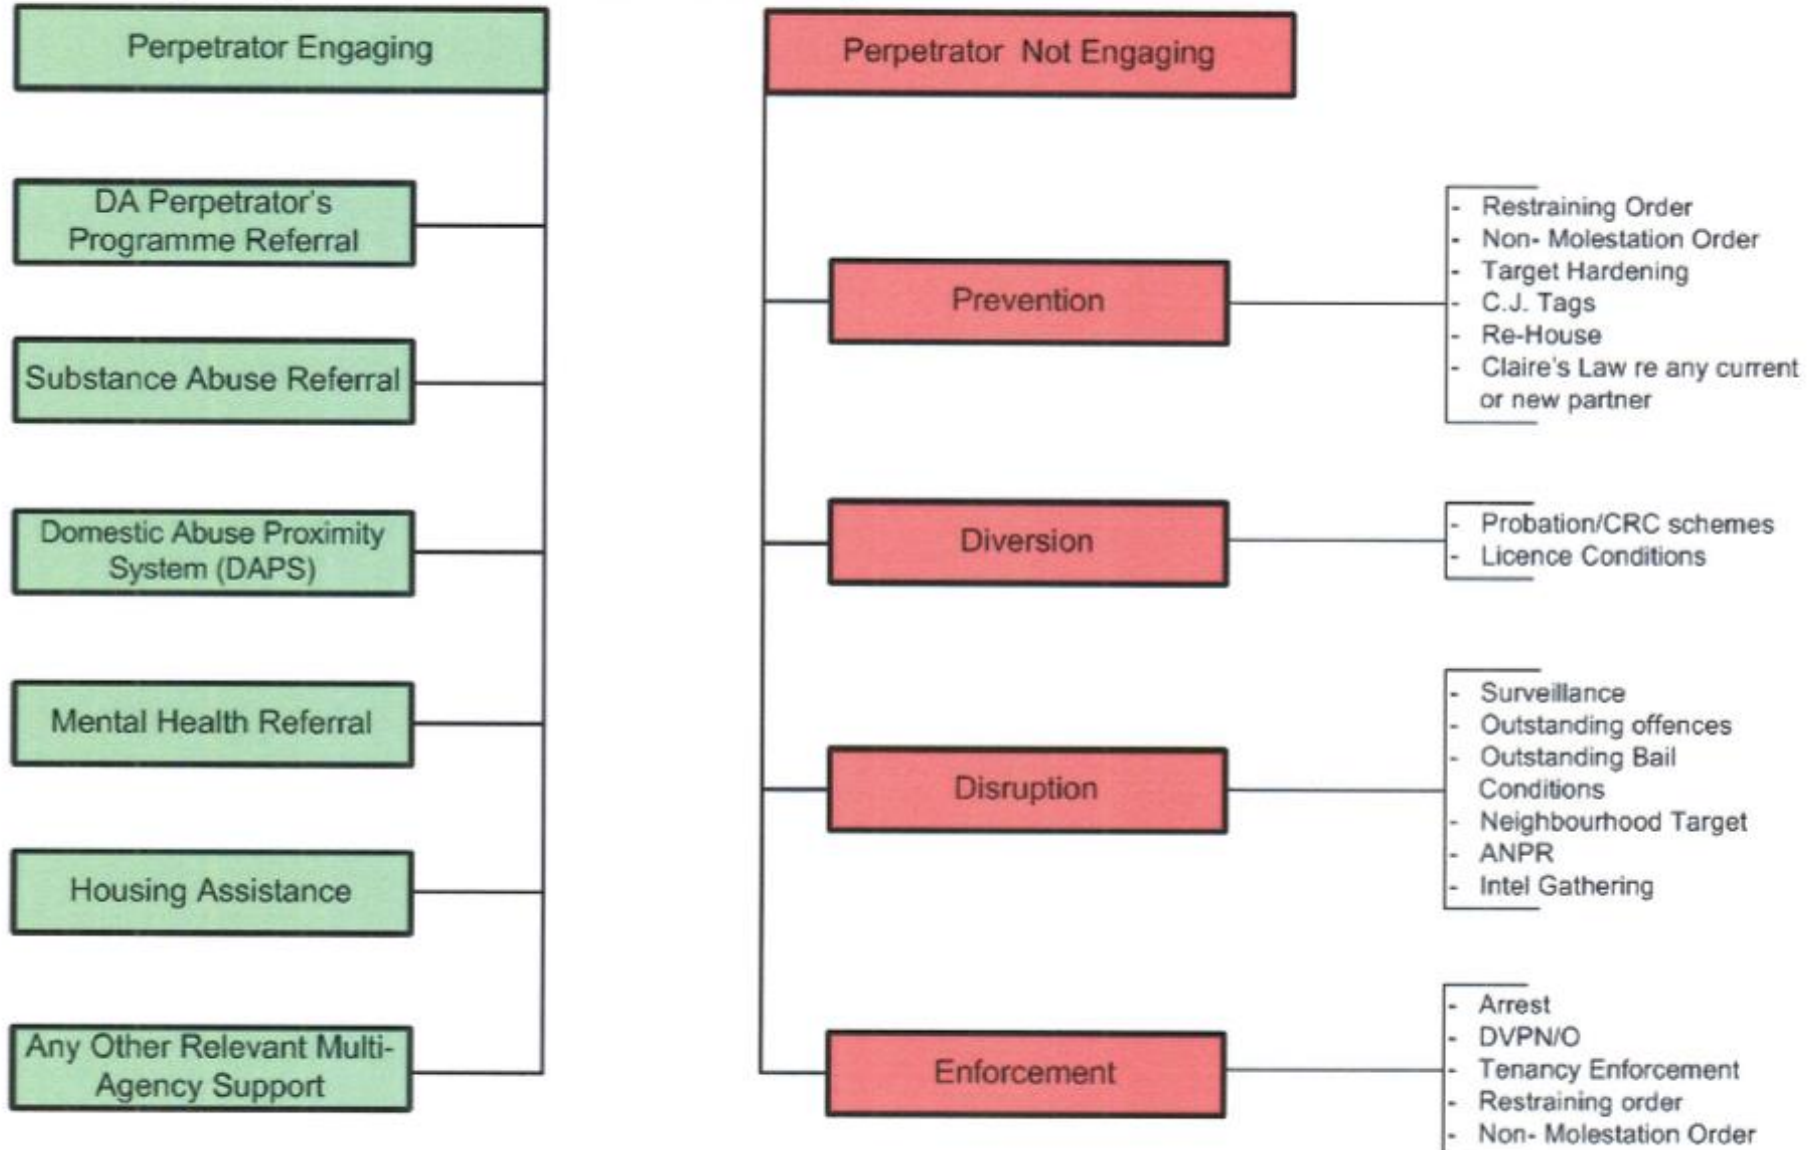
Perpetrator Engaging

DA Perpetrator's Programme Referral

Substance Abuse Referral

Domestic Abuse Proximity System (DAPS)

Mental Health Referral

Housing Assistance

Any Other Relevant Multi-Agency Support

Perpetrator Not Engaging

Prevention

- Restraining Order
- Non- Molestation Order
- Target Hardening
- C.J. Tags
- Re-House
- Claire's Law re any current or new partner

Diversion

- Probation/CRC schemes
- Licence Conditions

Disruption

- Surveillance
- Outstanding offences
- Outstanding Bail Conditions
- Neighbourhood Target
- ANPR
- Intel Gathering

Enforcement

- Arrest
- DVPN/O
- Tenancy Enforcement
- Restraining order
- Non- Molestation Order